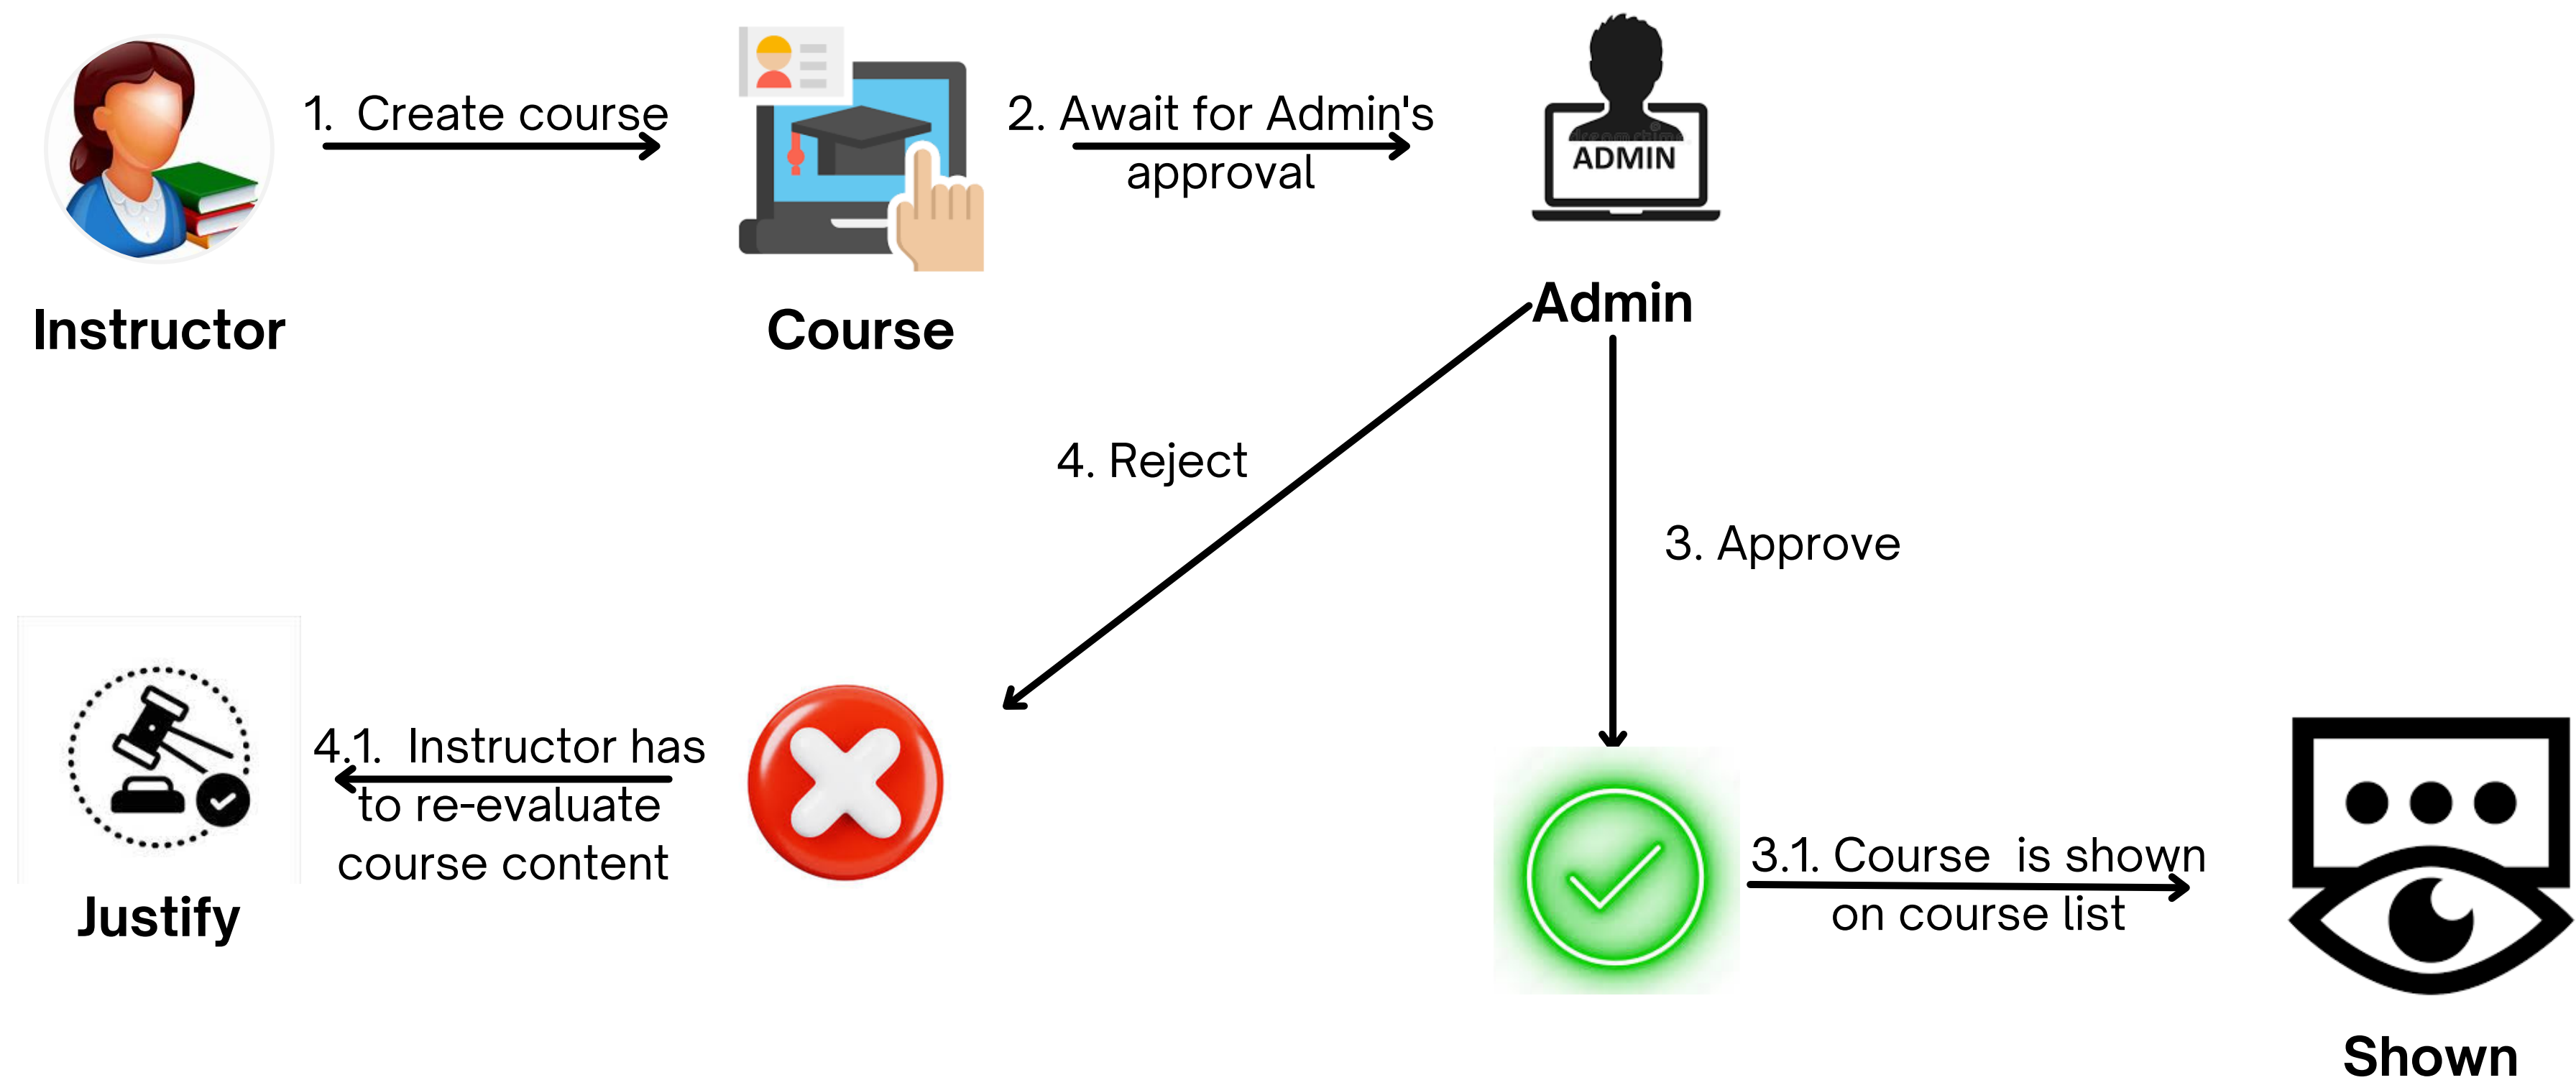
1. Create course

2. Await for Admin's approval

ADMIN

Instructor

Course

Admin

4. Reject

3. Approve

4.1. Instructor has to re-evaluate course content

3.1. Course is shown on course list

Justify

Shown